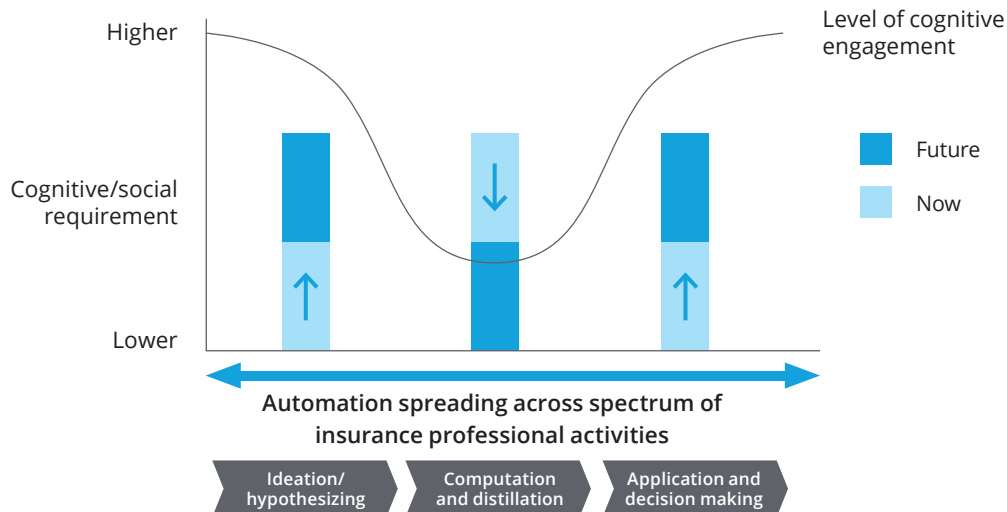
Higher

Level of cognitive engagement

Cognitive/social requirement

Future

Now

Lower

Automation spreading across spectrum of insurance professional activities

Ideation/ hypothesizing

Computation and distillation

Application and decision making